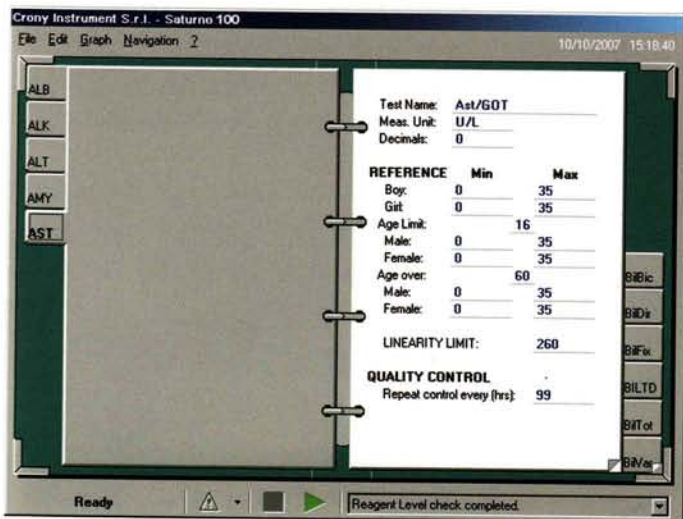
Crony Instrument S.r.l. - Saturno 100

File Edit Graph Navigation ?

10/10/2007 15:18:40

ALB
ALK
ALT
AMY
AST

Test Name: Ast/GOT
Meas. Unit: U/L
Decimals: 0

| REFERENCE | Min | Max |
|---|---|---|
| Boy: | 0 | 35 |
| Girl: | 0 | 35 |
| Age Limit: | 16 | |
| Male: | 0 | 35 |
| Female: | 0 | 35 |
| Age over: | 60 | |
| Male: | 0 | 35 |
| Female: | 0 | 35 |

LINEARITY LIMIT: 260

QUALITY CONTROL
Repeat control every (hrs): 99

BilBic
BilDir
BilFix
BILTD
BilTot
BilVar

Ready

Reagent Level check completed.